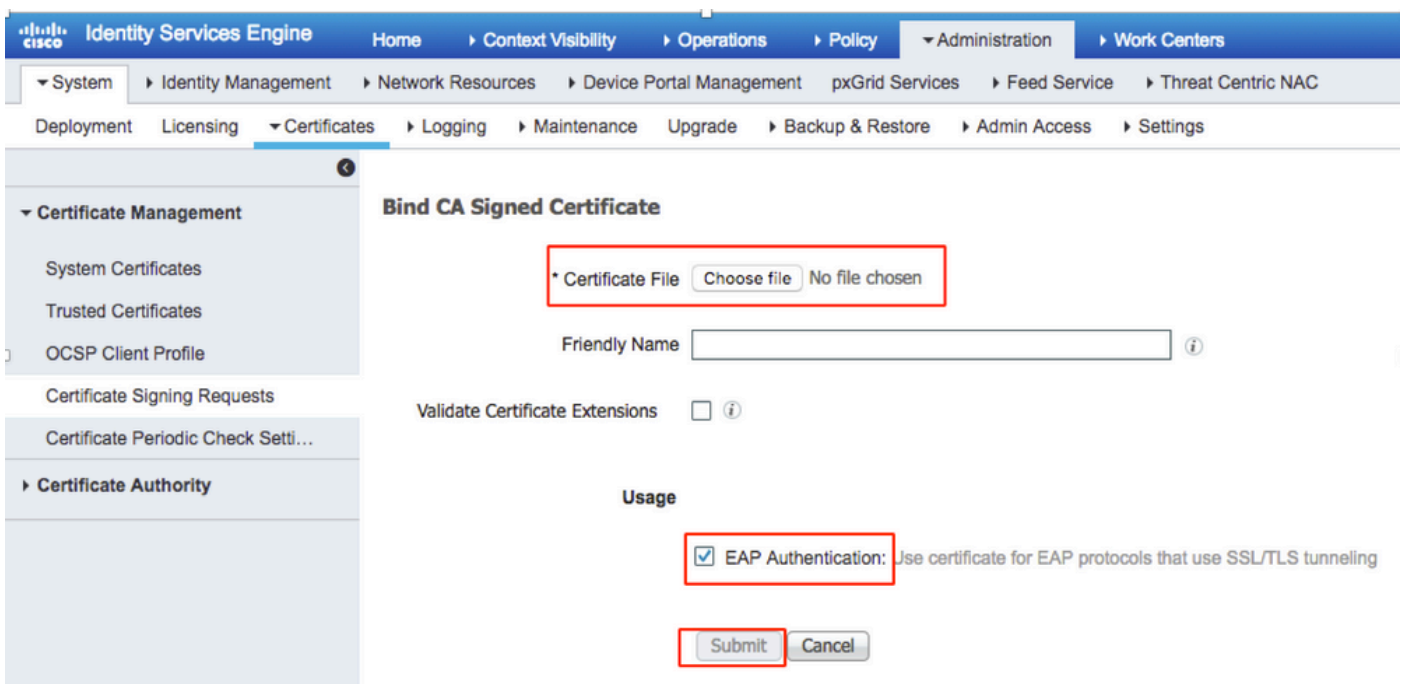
cisco Identity Services Engine Home ▸ Context Visibility ▸ Operations ▸ Policy ▾ Administration ▸ Work Centers

▾ System ▸ Identity Management ▸ Network Resources ▸ Device Portal Management pxGrid Services ▸ Feed Service ▸ Threat Centric NAC

Deployment Licensing ▾ Certificates ▸ Logging ▸ Maintenance Upgrade ▸ Backup & Restore ▸ Admin Access ▸ Settings

▾ Certificate Management

System Certificates

Trusted Certificates

OCSP Client Profile

Certificate Signing Requests

Certificate Periodic Check Setti…

▸ Certificate Authority

Bind CA Signed Certificate

* Certificate File Choose file No file chosen

Friendly Name

Validate Certificate Extensions

Usage

EAP Authentication: Use certificate for EAP protocols that use SSL/TLS tunneling

Submit Cancel